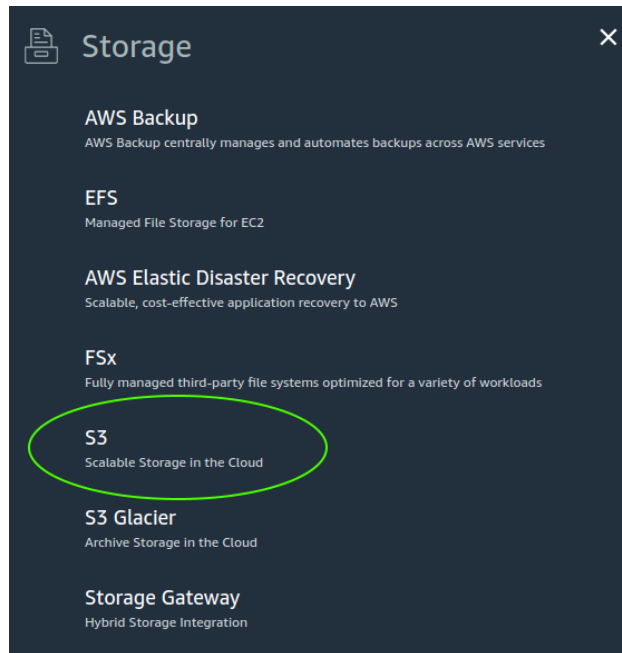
Storage

×

AWS Backup
AWS Backup centrally manages and automates backups across AWS services

EFS
Managed File Storage for EC2

AWS Elastic Disaster Recovery
Scalable, cost-effective application recovery to AWS

FSx
Fully managed third-party file systems optimized for a variety of workloads

S3
Scalable Storage in the Cloud

S3 Glacier
Archive Storage in the Cloud

Storage Gateway
Hybrid Storage Integration